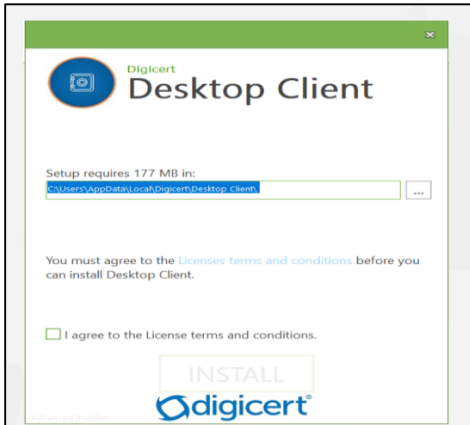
Digicert
Desktop Client

Setup requires 177 MB in:
C:\Users\AppData\Local\Digicert\Desktop Client\
...

You must agree to the Licenses terms and conditions before you can install Desktop Client.

I agree to the License terms and conditions.

INSTALL

Advanced Installer

digicert